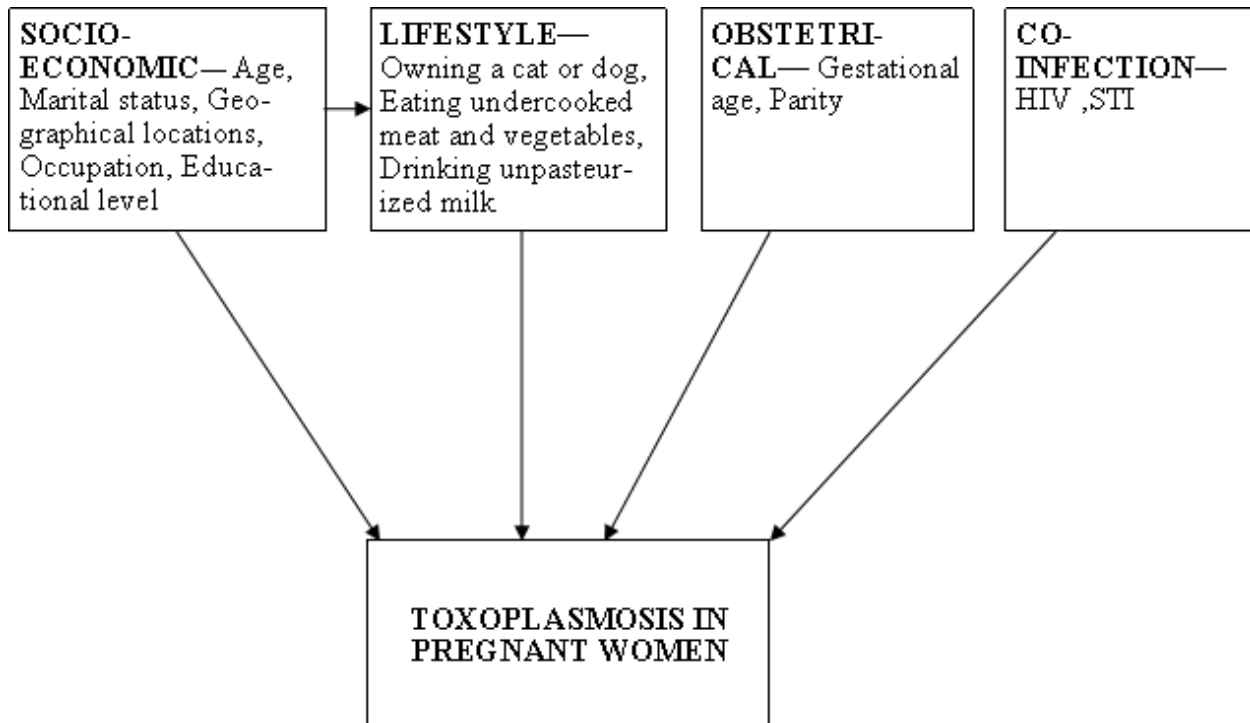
SOCIO-ECONOMIC— Age, Marital status, Geographical locations, Occupation, Educational level

LIFESTYLE— Owning a cat or dog, Eating undercooked meat and vegetables, Drinking unpasteurized milk

OBSTETRICAL— Gestational age, Parity

CO-INFECTION— HIV ,STI

TOXOPLASMOSIS IN PREGNANT WOMEN